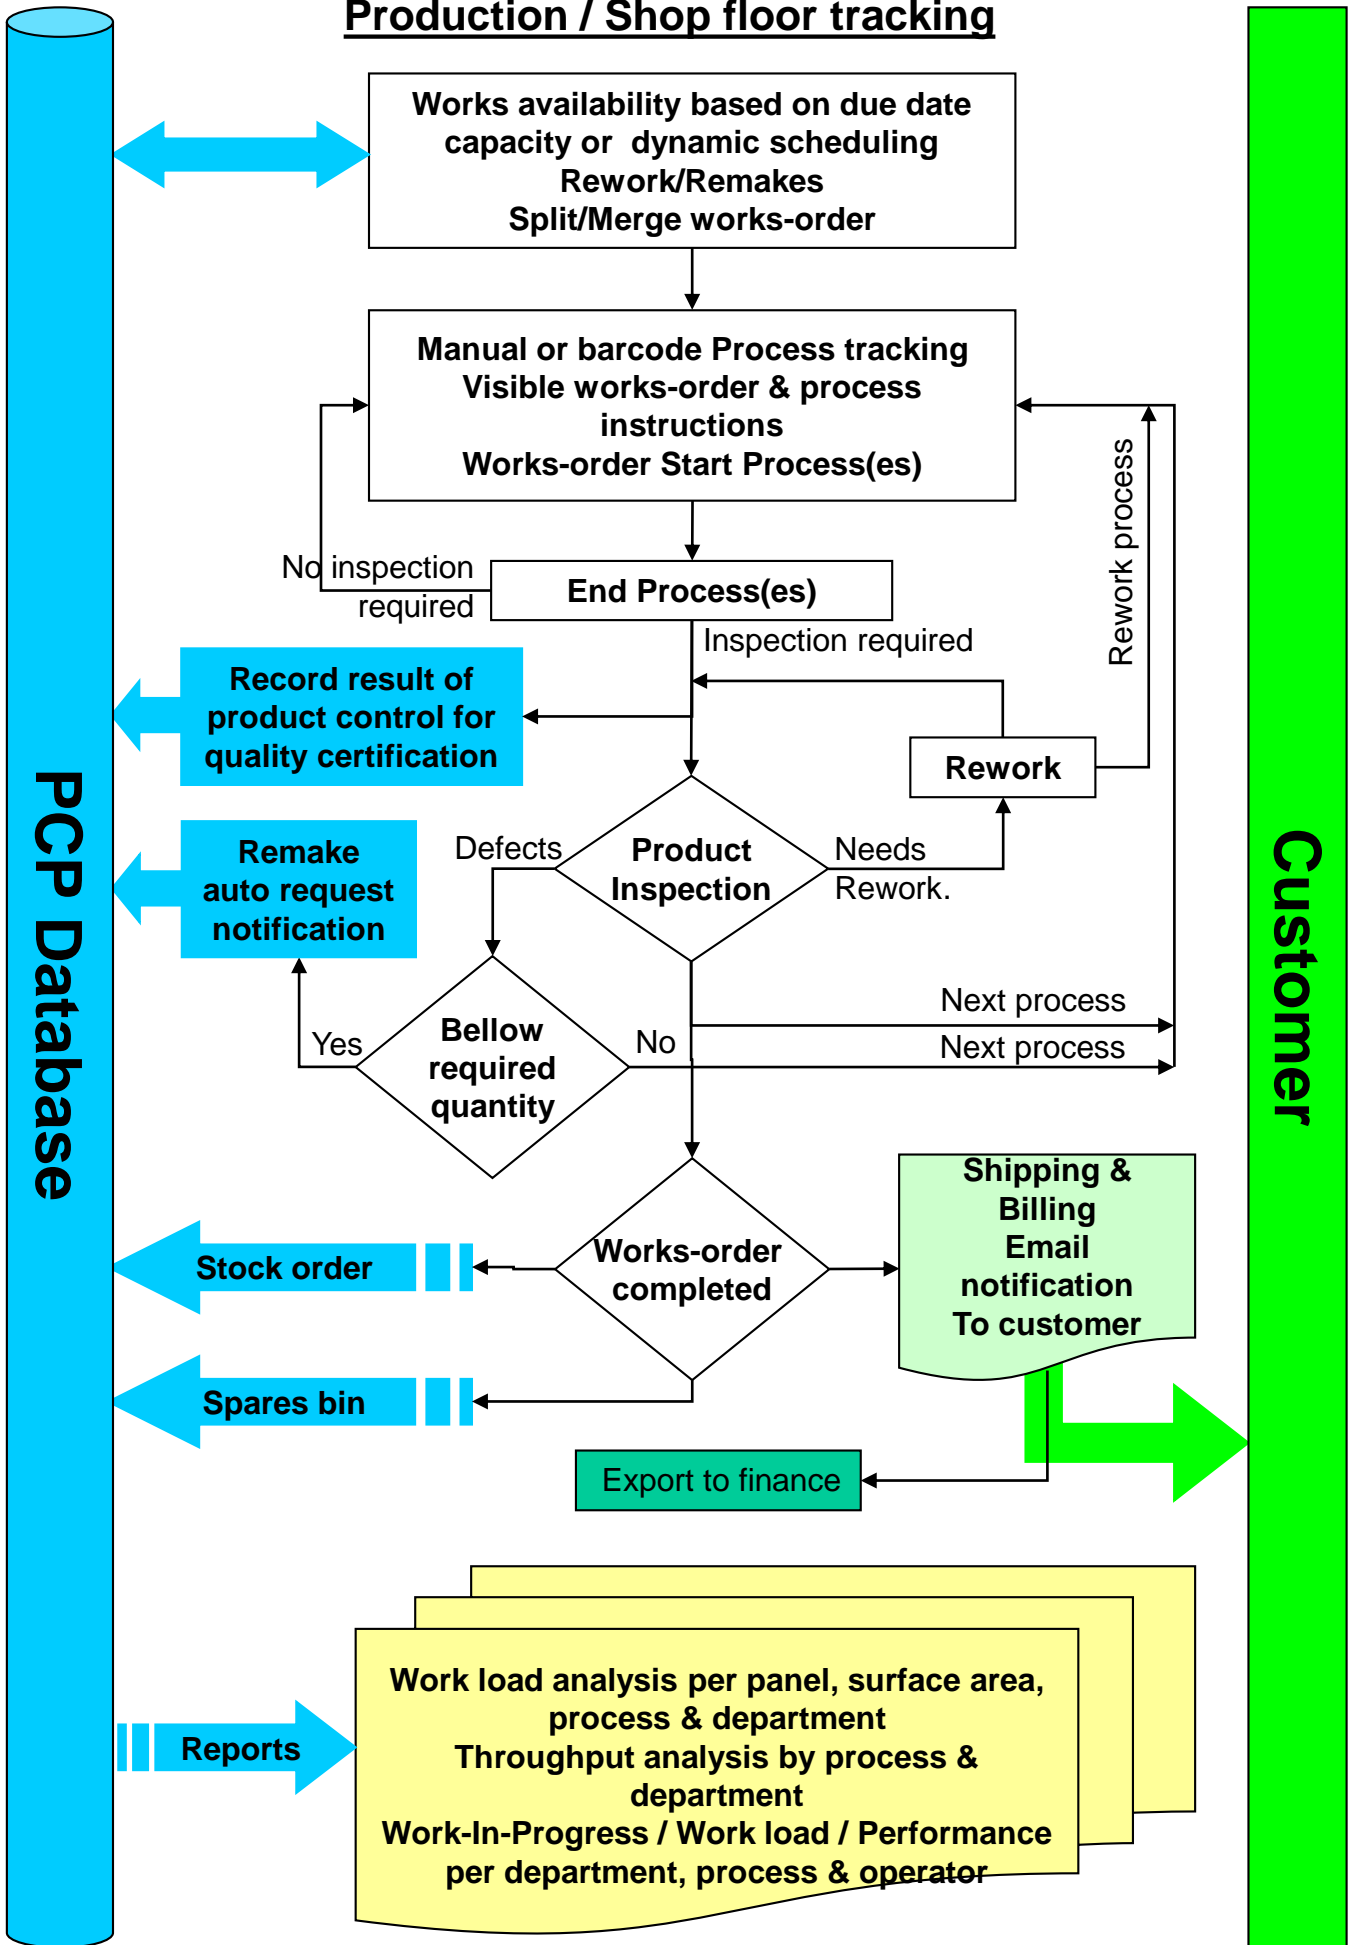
Production / Shop floor tracking

PCP Database

Customer

Works availability based on due date capacity or dynamic scheduling
Rework/Remakes
Split/Merge works-order

Manual or barcode Process tracking
Visible works-order & process instructions
Works-order Start Process(es)

Rework process

No inspection required

End Process(es)

Inspection required

Record result of product control for quality certification

Rework

Remake auto request notification

Defects

Product Inspection

Needs Rework.

Next process

Yes

Bellow required quantity

No

Next process

Shipping & Billing
Email notification
To customer

Stock order

Works-order completed

Spares bin

Export to finance

Reports

Work load analysis per panel, surface area, process & department
Throughput analysis by process & department
Work-In-Progress / Work load / Performance per department, process & operator